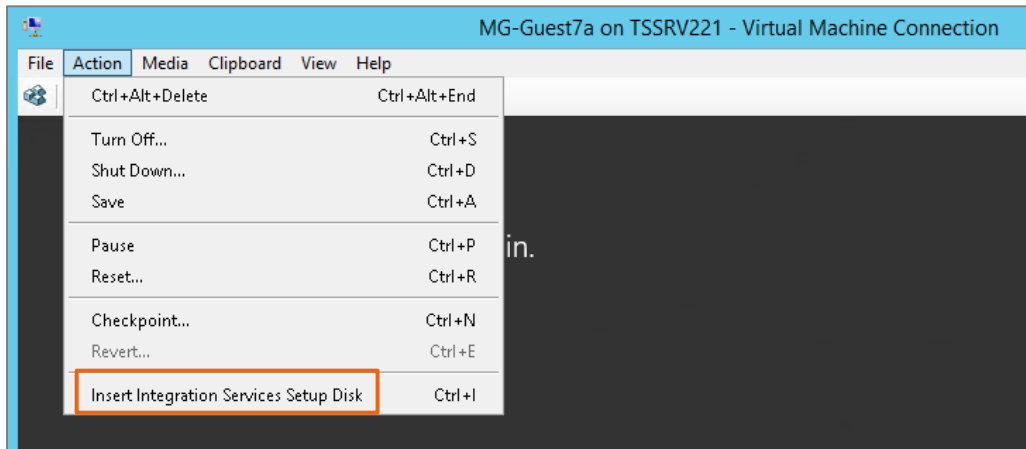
MG-Guest7a on TSSRV221 - Virtual Machine Connection

File Action Media Clipboard View Help

Ctrl+Alt+Delete Ctrl+Alt+End
Turn Off... Ctrl+S
Shut Down... Ctrl+D
Save Ctrl+A
Pause Ctrl+P
Reset... Ctrl+R
Checkpoint... Ctrl+N
Revert... Ctrl+E
Insert Integration Services Setup Disk Ctrl+I

in.